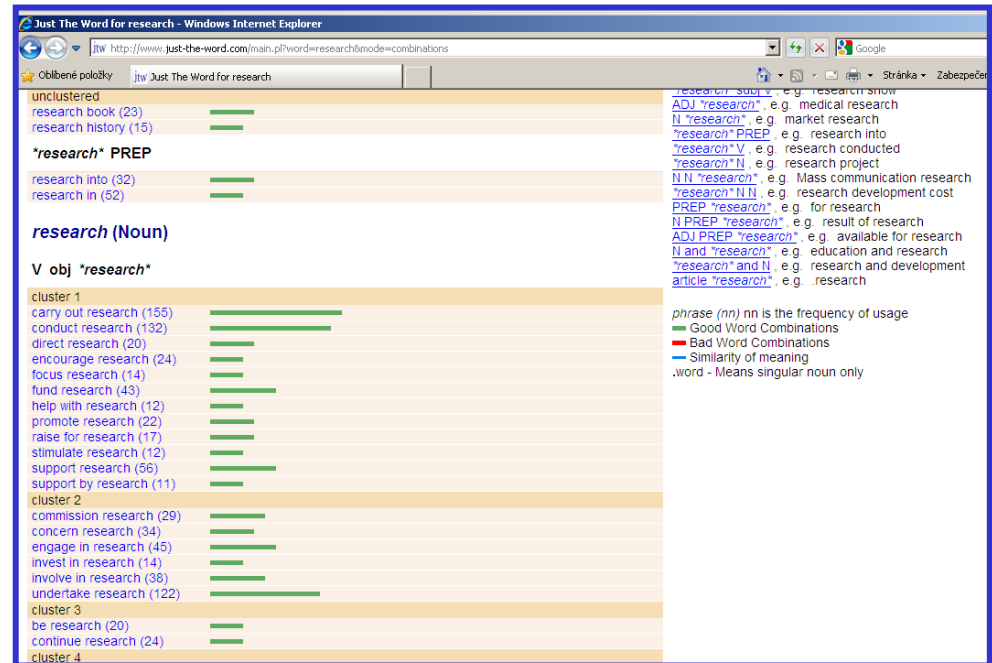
Just The Word for research - Windows Internet Explorer

http://www.just-the-word.com/main.pl?word=research&mode=combinations

Google

Oblíbené položky

Just The Word for research

Stránka ▾ Zabezpečen

unclustered
research book (23)
research history (15)

*research* PREP

research into (32)
research in (52)

research (Noun)

V obj *research*

cluster 1
carry out research (155)
conduct research (132)
direct research (20)
encourage research (24)
focus research (14)
fund research (43)
help with research (12)
promote research (22)
raise for research (17)
stimulate research (12)
support research (56)
support by research (11)
cluster 2
commission research (29)
concern research (34)
engage in research (45)
invest in research (14)
involve in research (38)
undertake research (122)
cluster 3
be research (20)
continue research (24)
cluster 4

*research* subj V , e.g. research show
ADJ *research* , e.g. medical research
N *research* , e.g. market research
*research* PREP , e.g. research into
*research* V , e.g. research conducted
*research* N , e.g. research project
N N *research* , e.g. Mass communication research
*research* N N , e.g. research development cost
PREP *research* , e.g. for research
N PREP *research* , e.g. result of research
ADJ PREP *research* , e.g. available for research
N and *research* , e.g. education and research
*research* and N , e.g. research and development
article *research* , e.g. .research

phrase (nn) nn is the frequency of usage
Good Word Combinations
Bad Word Combinations
Similarity of meaning
.word - Means singular noun only